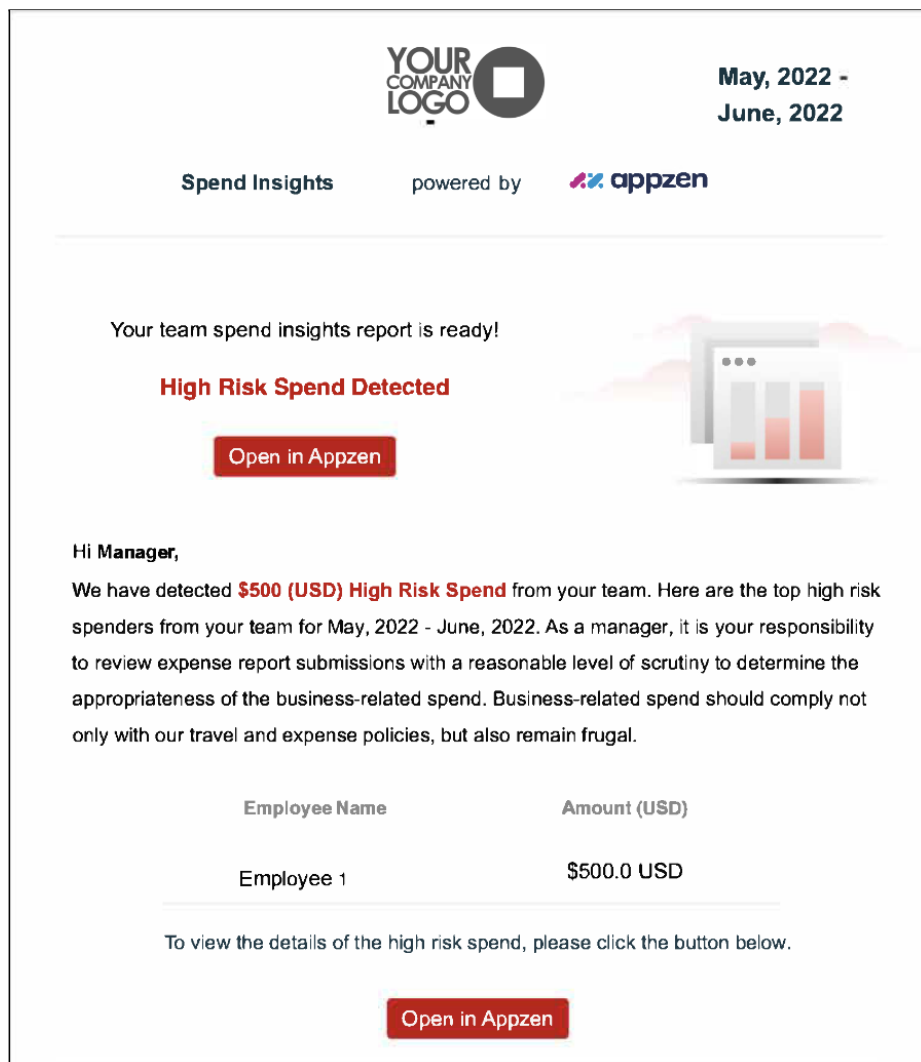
YOUR COMPANY LOGO

May, 2022 - June, 2022

Spend Insights powered by appzen

Your team spend insights report is ready!

High Risk Spend Detected

Open in Appzen

Hi Manager,

We have detected $500 (USD) High Risk Spend from your team. Here are the top high risk spenders from your team for May, 2022 - June, 2022. As a manager, it is your responsibility to review expense report submissions with a reasonable level of scrutiny to determine the appropriateness of the business-related spend. Business-related spend should comply not only with our travel and expense policies, but also remain frugal.

| Employee Name | Amount (USD) |
|---|---|
| Employee 1 | $500.0 USD |

To view the details of the high risk spend, please click the button below.

Open in Appzen